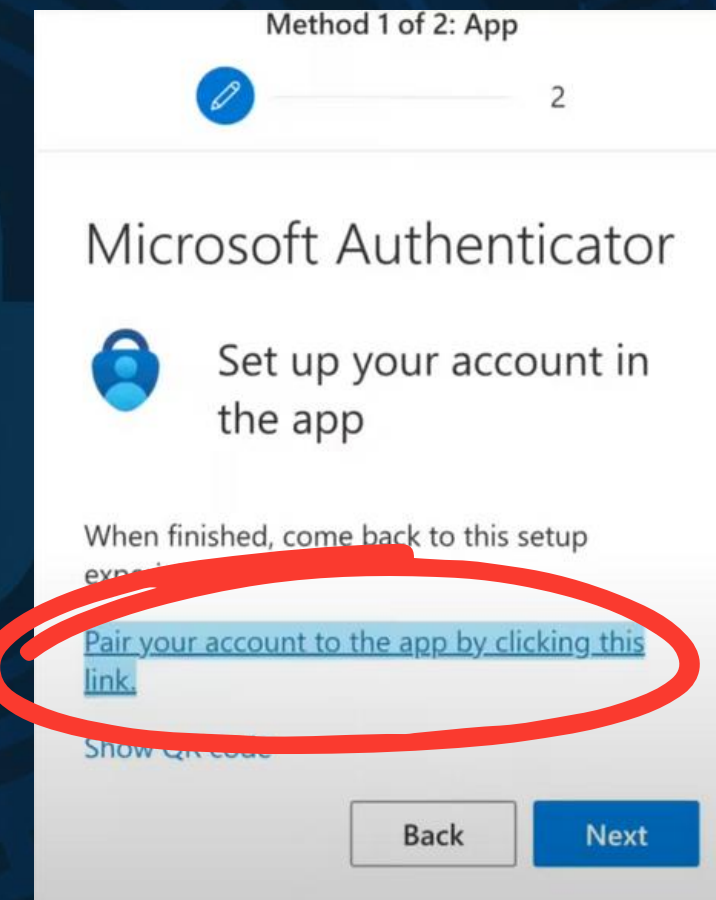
Method 1 of 2: App

2

Microsoft Authenticator

Set up your account in the app

When finished, come back to this setup exp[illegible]

Pair your account to the app by clicking this link.

Show QR code

Back

Next